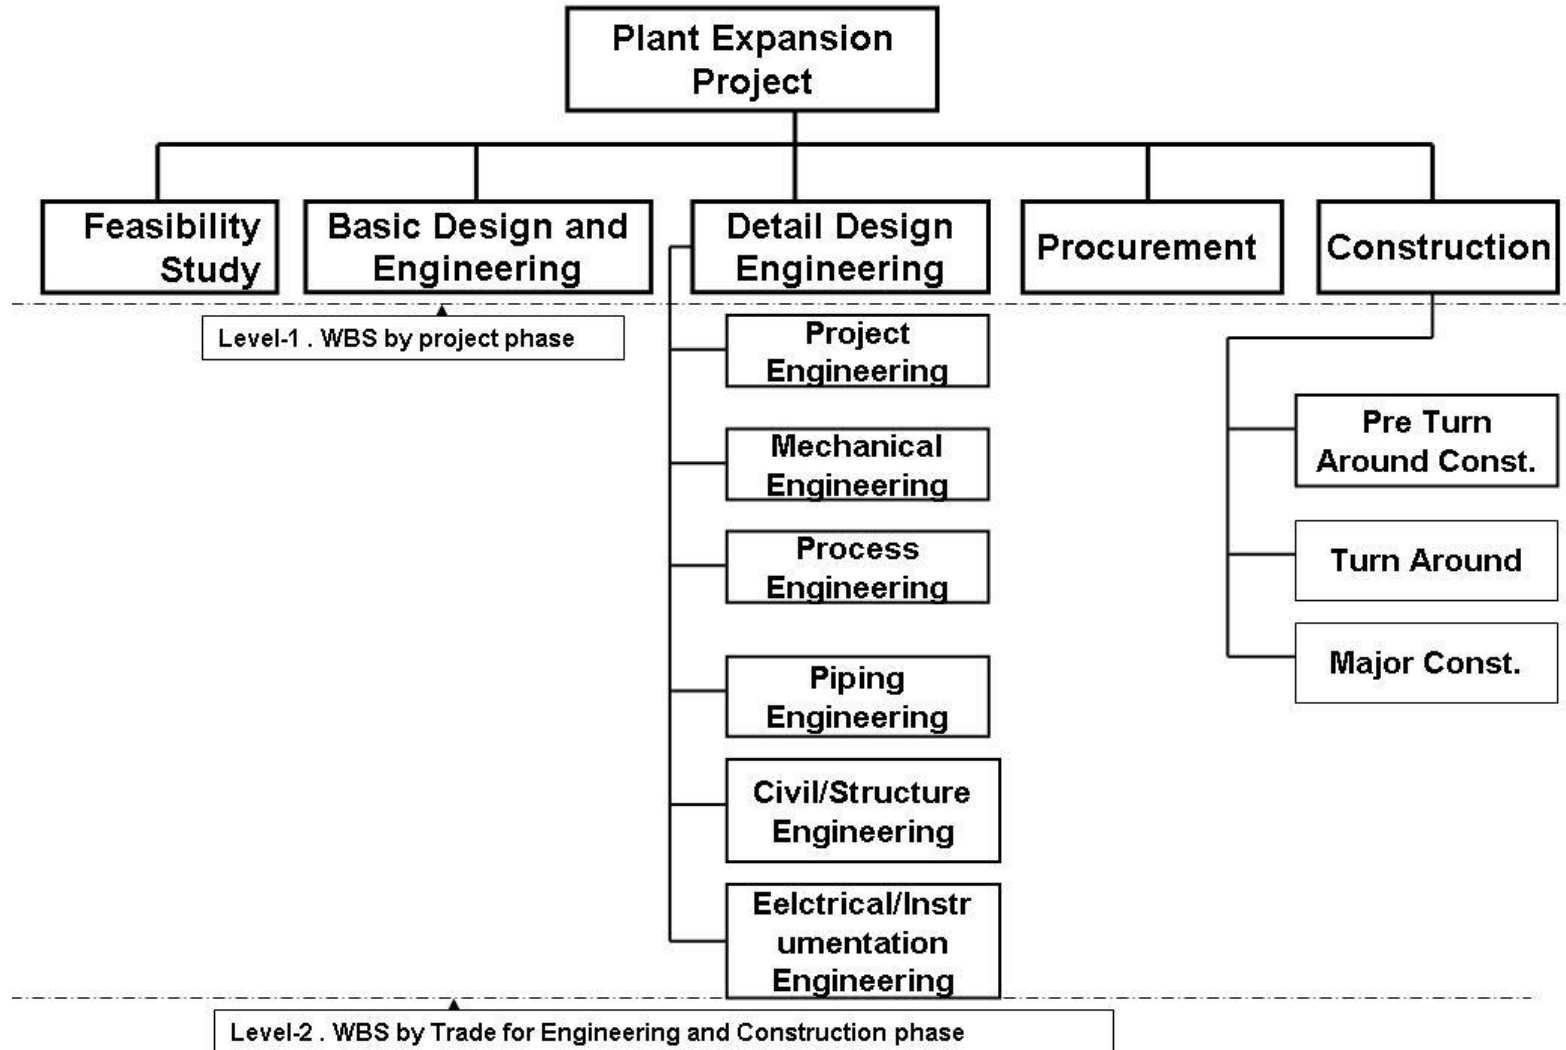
Plant Expansion Project

Feasibility Study

Basic Design and Engineering

Detail Design Engineering

Procurement

Construction

Level-1 . WBS by project phase

Project Engineering

Mechanical Engineering

Process Engineering

Piping Engineering

Civil/Structure Engineering

Eelctrical/Instrumentation Engineering

Pre Turn Around Const.

Turn Around

Major Const.

Level-2 . WBS by Trade for Engineering and Construction phase